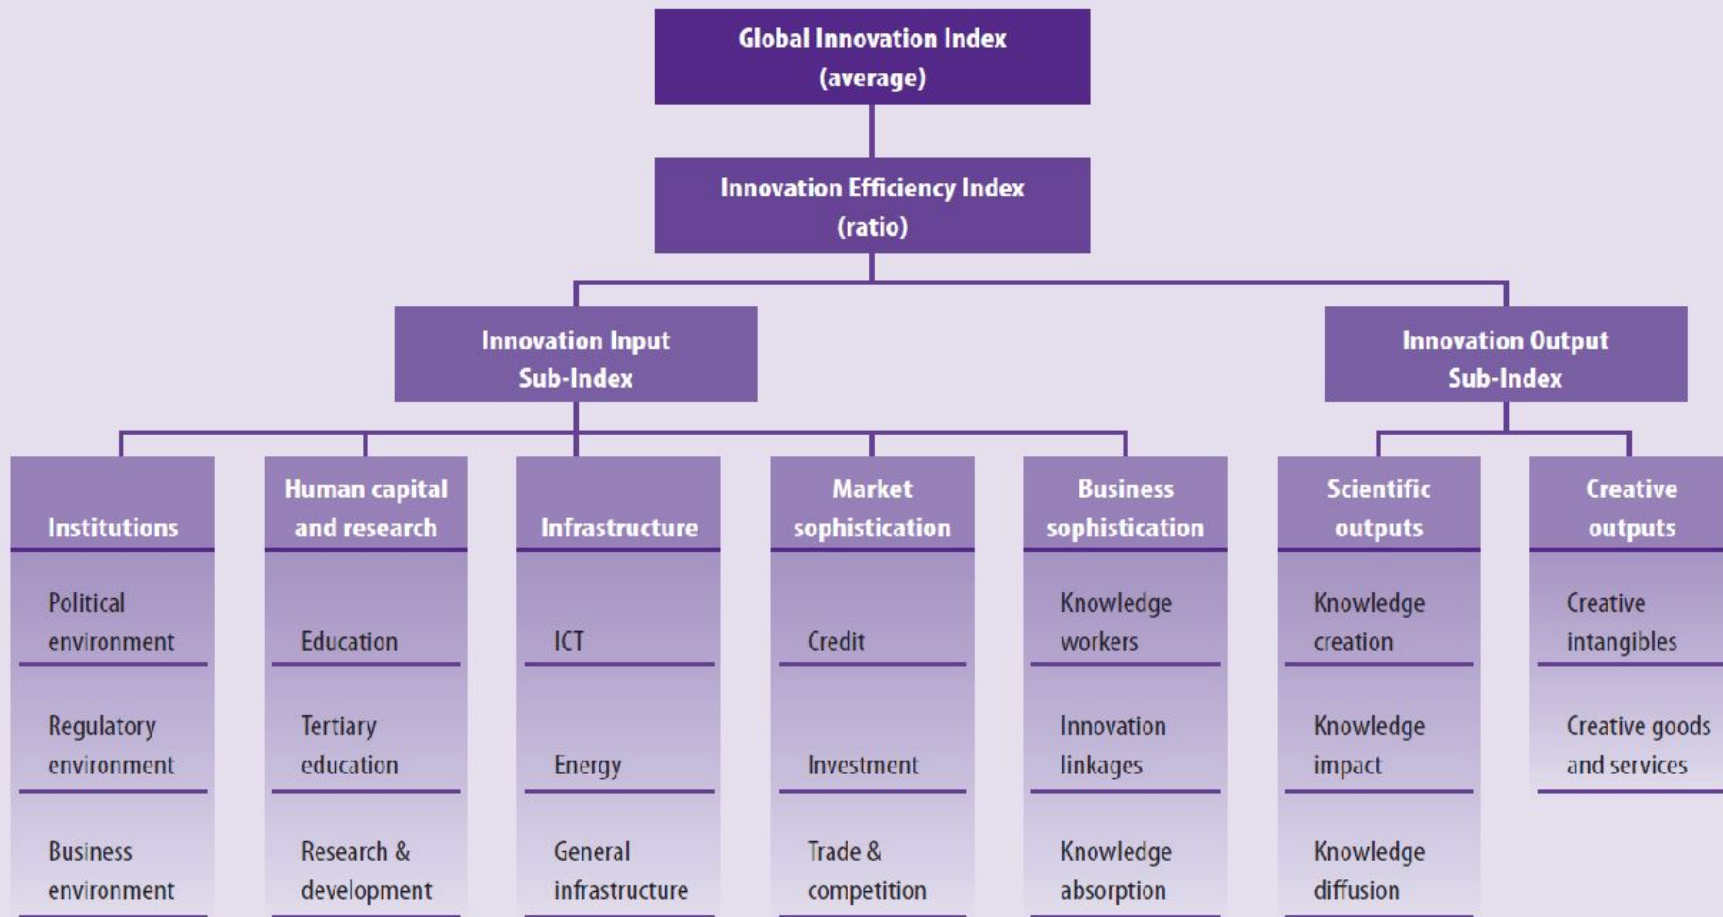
Global Innovation Index (average)

Innovation Efficiency Index (ratio)

Innovation Input Sub-Index

Innovation Output Sub-Index

Institutions

Political environment

Regulatory environment

Business environment

Human capital and research

Education

Tertiary education

Research & development

Infrastructure

ICT

Energy

General infrastructure

Market sophistication

Credit

Investment

Trade & competition

Business sophistication

Knowledge workers

Innovation linkages

Knowledge absorption

Scientific outputs

Knowledge creation

Knowledge impact

Knowledge diffusion

Creative outputs

Creative intangibles

Creative goods and services